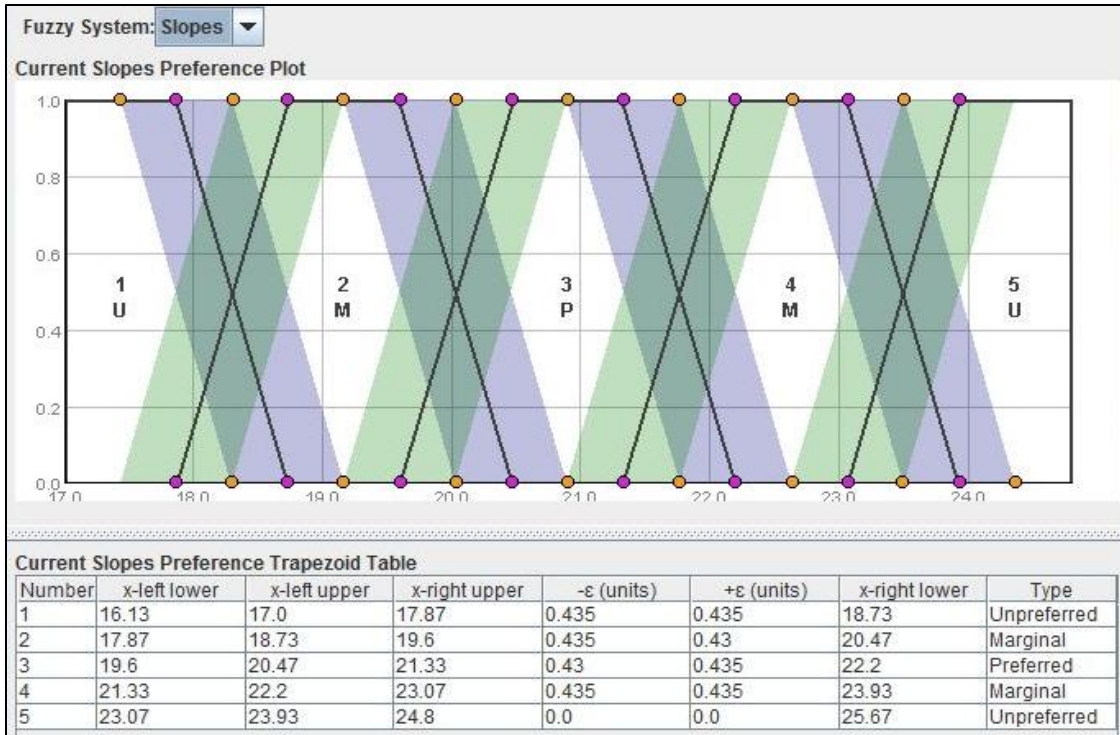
Fuzzy System: Slopes

Current Slopes Preference Plot

1.0
0.8
0.6
0.4
0.2
0.0

1
U

2
M

3
P

4
M

5
U

17.0 18.0 19.0 20.0 21.0 22.0 23.0 24.0

Current Slopes Preference Trapezoid Table

| Number | x-left lower | x-left upper | x-right upper | -ε (units) | +ε (units) | x-right lower | Type |
|---|---|---|---|---|---|---|---|
| 1 | 16.13 | 17.0 | 17.87 | 0.435 | 0.435 | 18.73 | Unpreferred |
| 2 | 17.87 | 18.73 | 19.6 | 0.435 | 0.43 | 20.47 | Marginal |
| 3 | 19.6 | 20.47 | 21.33 | 0.43 | 0.435 | 22.2 | Preferred |
| 4 | 21.33 | 22.2 | 23.07 | 0.435 | 0.435 | 23.93 | Marginal |
| 5 | 23.07 | 23.93 | 24.8 | 0.0 | 0.0 | 25.67 | Unpreferred |